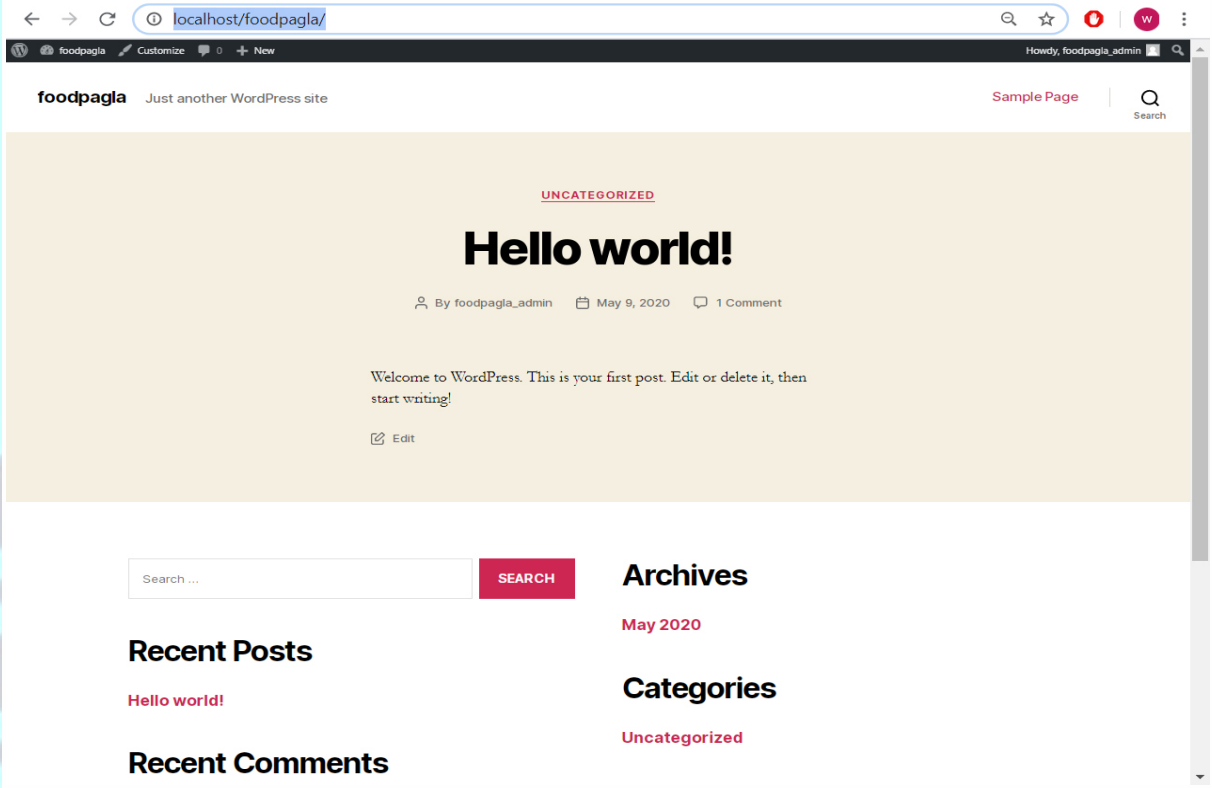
localhost/foodpagla/

W

foodpagla Customize 0 New

Howdy, foodpagla_admin

foodpagla Just another WordPress site

Sample Page

Search

UNCATEGORIZED

Hello world!

By foodpagla_admin May 9, 2020 1 Comment

Welcome to WordPress. This is your first post. Edit or delete it, then start writing!

Edit

Search ...

SEARCH

Recent Posts

Hello world!

Recent Comments

Archives

May 2020

Categories

Uncategorized